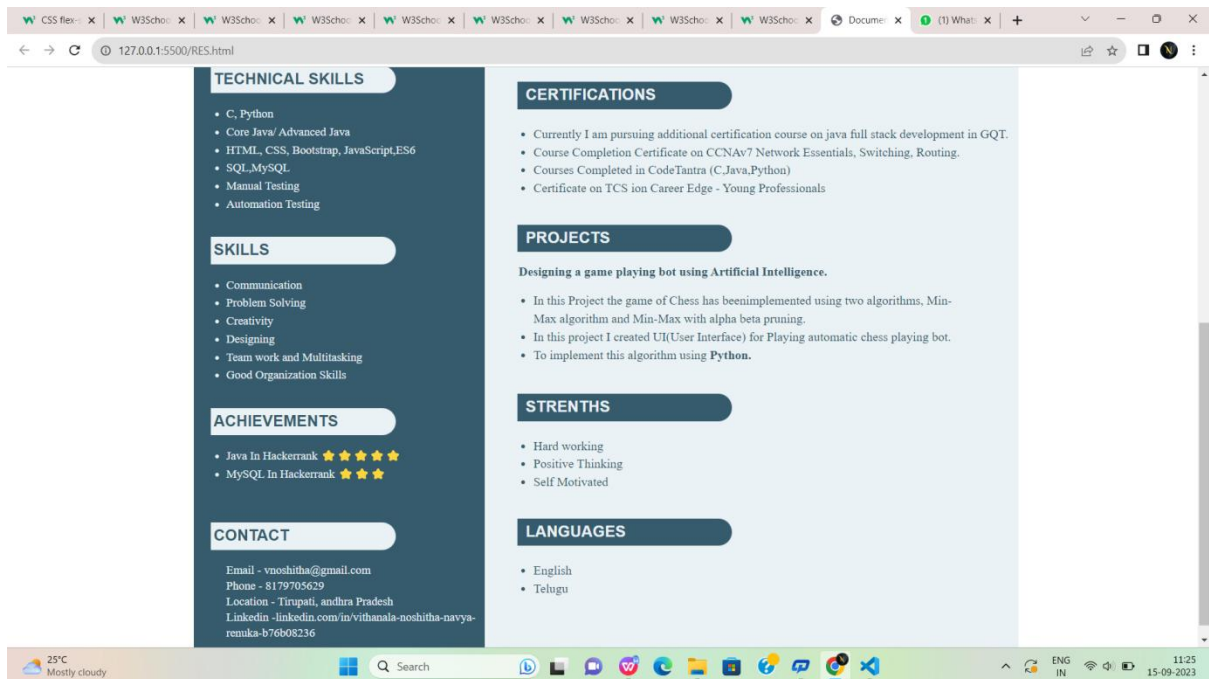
CSS flex- × | W3Schoo × | W3Schoo × | W3Schoo × | W3Schoo × | W3Schoo × | W3Schoo × | W3Schoo × | W3Schoo × | Documer × | (1) What × | +

127.0.0.1:5500/RES.html

TECHNICAL SKILLS

- C, Python
- Core Java/ Advanced Java
- HTML, CSS, Bootstrap, JavaScript,ES6
- SQL,MySQL
- Manual Testing
- Automation Testing

SKILLS

- Communication
- Problem Solving
- Creativity
- Designing
- Team work and Multitasking
- Good Organization Skills

ACHIEVEMENTS

- Java In Hackerrank
- MySQL In Hackerrank

CONTACT

Email - vnoshitha@gmail.com
Phone - 8179705629
Location - Tirupati, andhra Pradesh
Linkedin -linkedin.com/in/vithanala-noshitha-navya-renuka-b76b08236

CERTIFICATIONS

- Currently I am pursuing additional certification course on java full stack development in GQT.
- Course Completion Certificate on CCNAv7 Network Essentials, Switching, Routing.
- Courses Completed in CodeTantra (C,Java,Python)
- Certificate on TCS ion Career Edge - Young Professionals

PROJECTS

Designing a game playing bot using Artificial Intelligence.

- In this Project the game of Chess has beenimplemented using two algorithms, Min-Max algorithm and Min-Max with alpha beta pruning.
- In this project I created UI(User Interface) for Playing automatic chess playing bot.
- To implement this algorithm using Python.

STRENTHS

- Hard working
- Positive Thinking
- Self Motivated

LANGUAGES

- English
- Telugu

25°C
Mostly cloudy
Search
ENG IN
11:25
15-09-2023